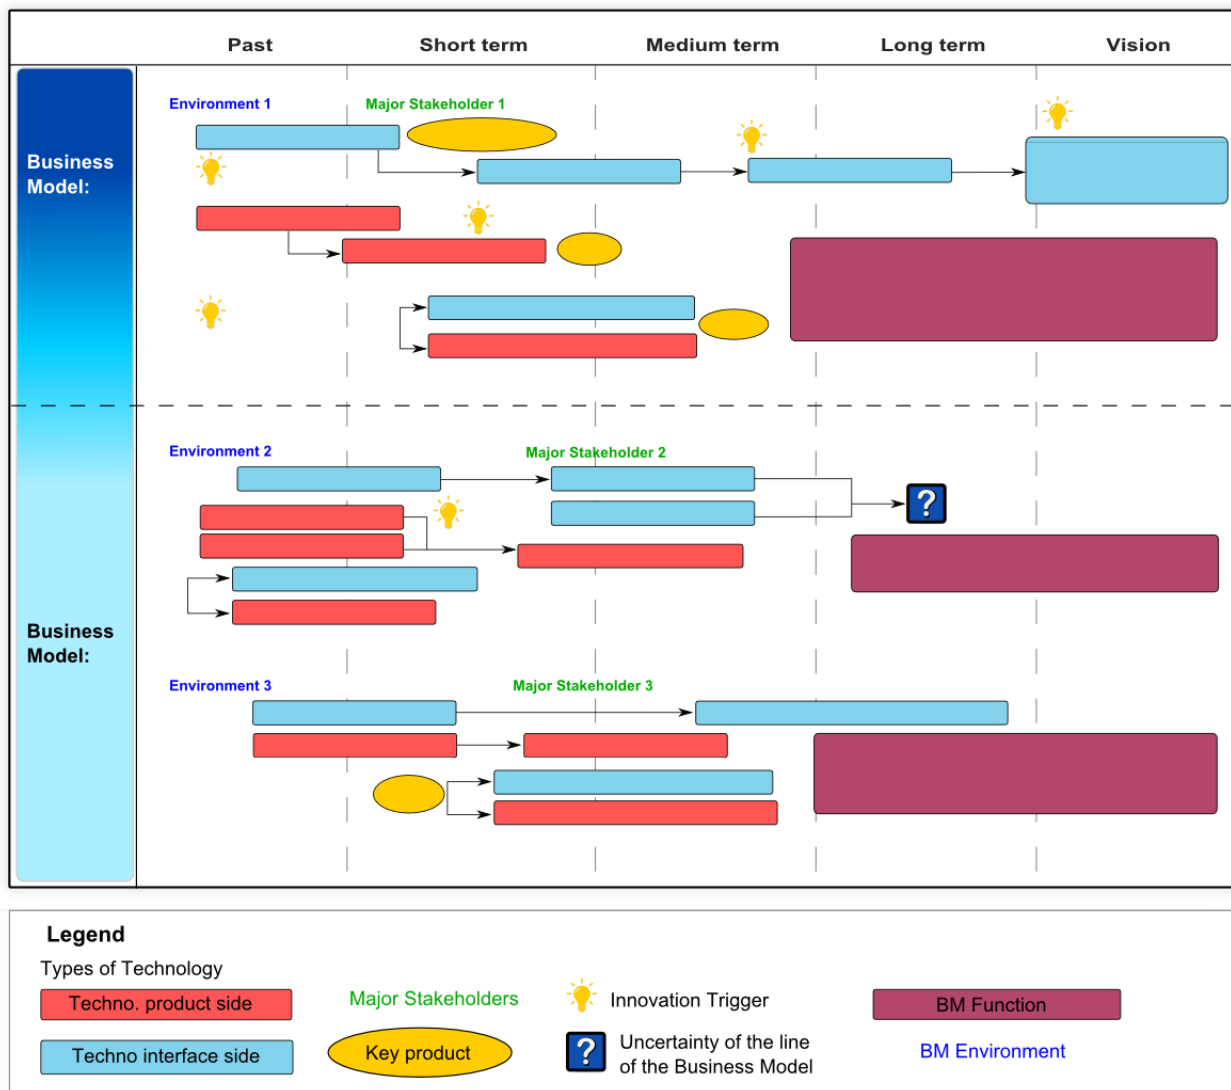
Past
Short term
Medium term
Long term
Vision

Business Model:

Environment 1
Major Stakeholder 1

Business Model:

Environment 2
Major Stakeholder 2

?

Environment 3
Major Stakeholder 3

Legend
Types of Technology
Techno. product side
Techno interface side
Major Stakeholders
Key product
Innovation Trigger
?
Uncertainty of the line of the Business Model
BM Function
BM Environment